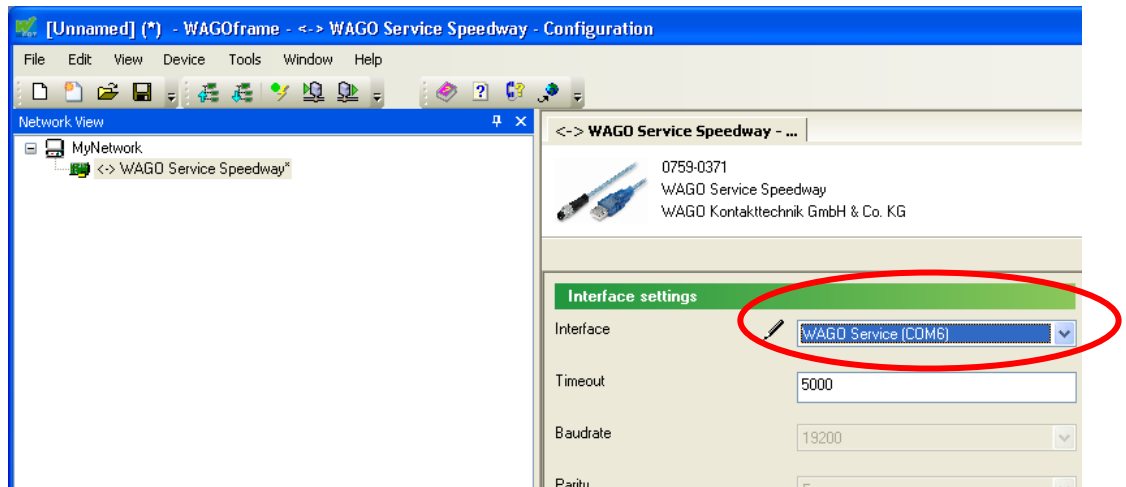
[Unnamed] (*) - WAGOframe - <-> WAGO Service Speedway - Configuration

File Edit View Device Tools Window Help

Network View

MyNetwork
<-> WAGO Service Speedway*

<-> WAGO Service Speedway - ...

0759-0371
WAGO Service Speedway
WAGO Kontakttechnik GmbH & Co. KG

Interface settings

Interface WAGO Service (COM6)

Timeout 5000

Baudrate 19200

Parity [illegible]